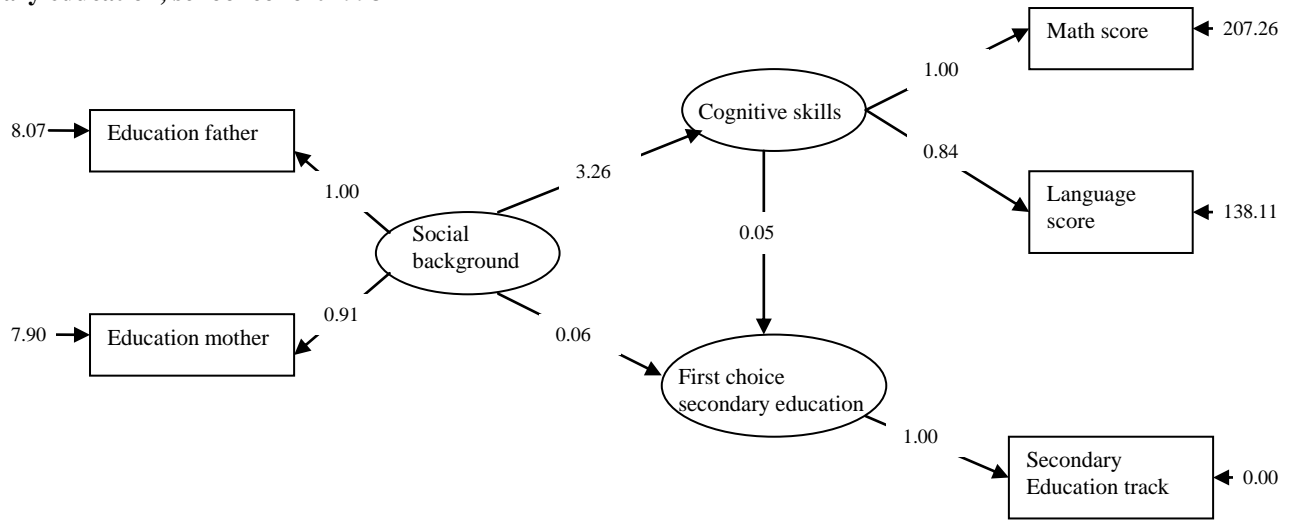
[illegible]

Math score

207.26

1.00

Cognitive skills

8.07

Education father

0.84

3.26

1.00

Language score

138.11

0.05

Social background

0.91

7.90

Education mother

0.06

First choice secondary education

1.00

Secondary Education track

0.00